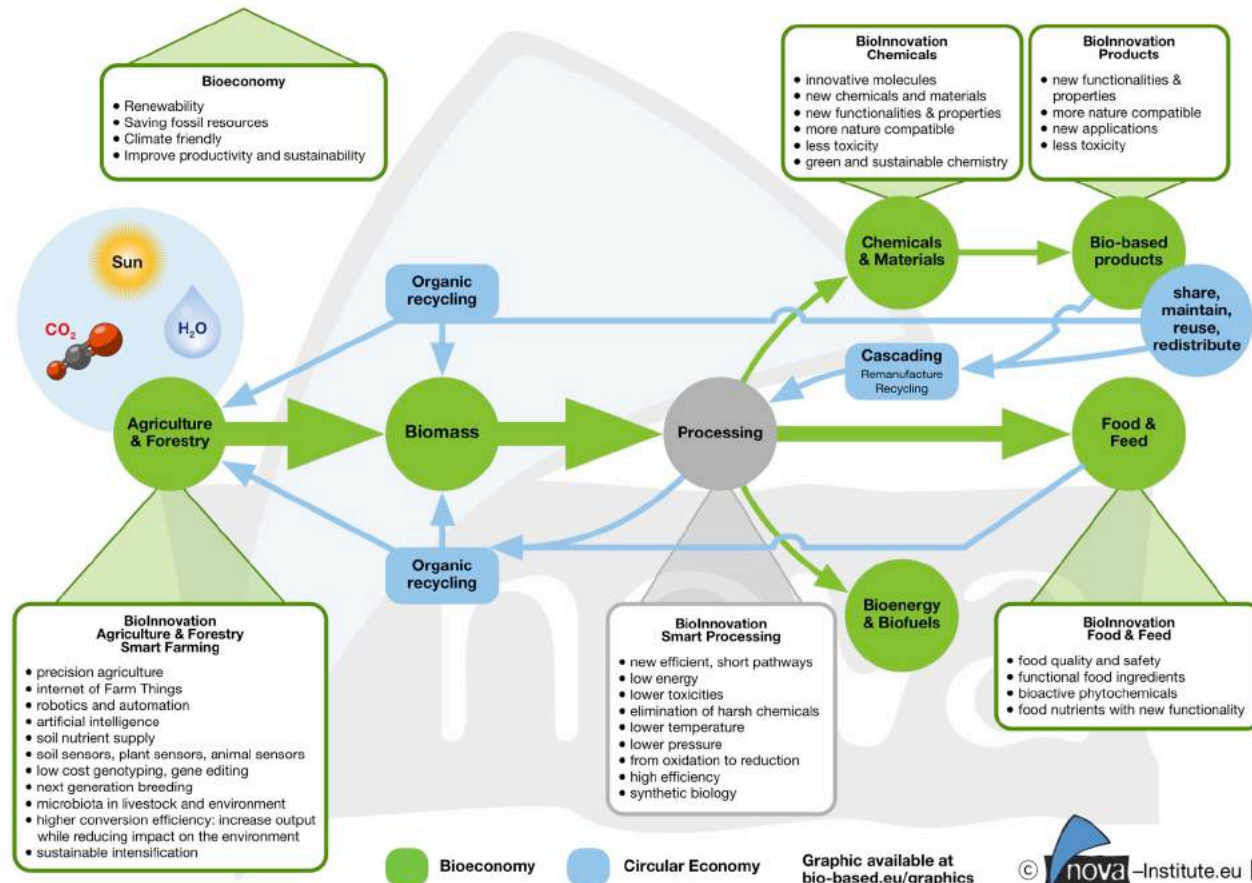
Bioeconomy
• Renewability
• Saving fossil resources
• Climate friendly
• Improve productivity and sustainability

BioInnovation Chemicals
• innovative molecules
• new chemicals and materials
• new functionalities & properties
• more nature compatible
• less toxicity
• green and sustainable chemistry

BioInnovation Products
• new functionalities & properties
• more nature compatible
• new applications
• less toxicity

Sun

$CO_2$

$H_2O$

Organic recycling

Chemicals & Materials

Bio-based products

share, maintain, reuse, redistribute

Cascading
Remanufacture Recycling

Agriculture & Forestry

Biomass

Processing

Food & Feed

Organic recycling

Bioenergy & Biofuels

BioInnovation Agriculture & Forestry Smart Farming
• precision agriculture
• internet of Farm Things
• robotics and automation
• artificial intelligence
• soil nutrient supply
• soil sensors, plant sensors, animal sensors
• low cost genotyping, gene editing
• next generation breeding
• microbiota in livestock and environment
• higher conversion efficiency: increase output while reducing impact on the environment
• sustainable intensification

BioInnovation Smart Processing
• new efficient, short pathways
• low energy
• lower toxicities
• elimination of harsh chemicals
• lower temperature
• lower pressure
• from oxidation to reduction
• high efficiency
• synthetic biology

BioInnovation Food & Feed
• food quality and safety
• functional food ingredients
• bioactive phytochemicals
• food nutrients with new functionality

Bioeconomy
Circular Economy
Graphic available at bio-based.eu/graphics
© nova-Institute.eu